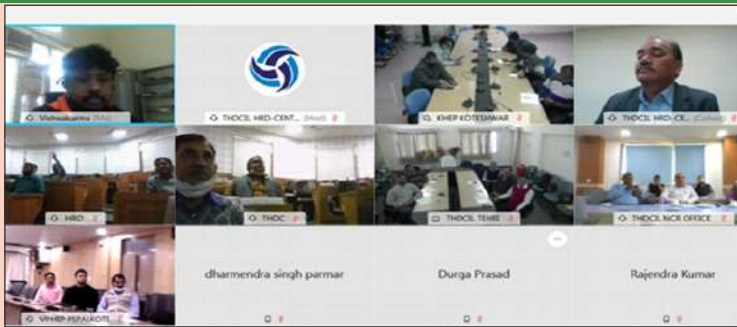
Vishwakarma (Me)

THDCIL HRD-CENT... (Host)

KHEP KOTESHWAR

THDCIL HRD-CE... (Cohost)

HRD

THDC

THDCIL TEHRI

THDCIL NCR OFFICE

VPHEP PIPALKOTI

dharmendra singh parmar

Durga Prasad

Rajendra Kumar